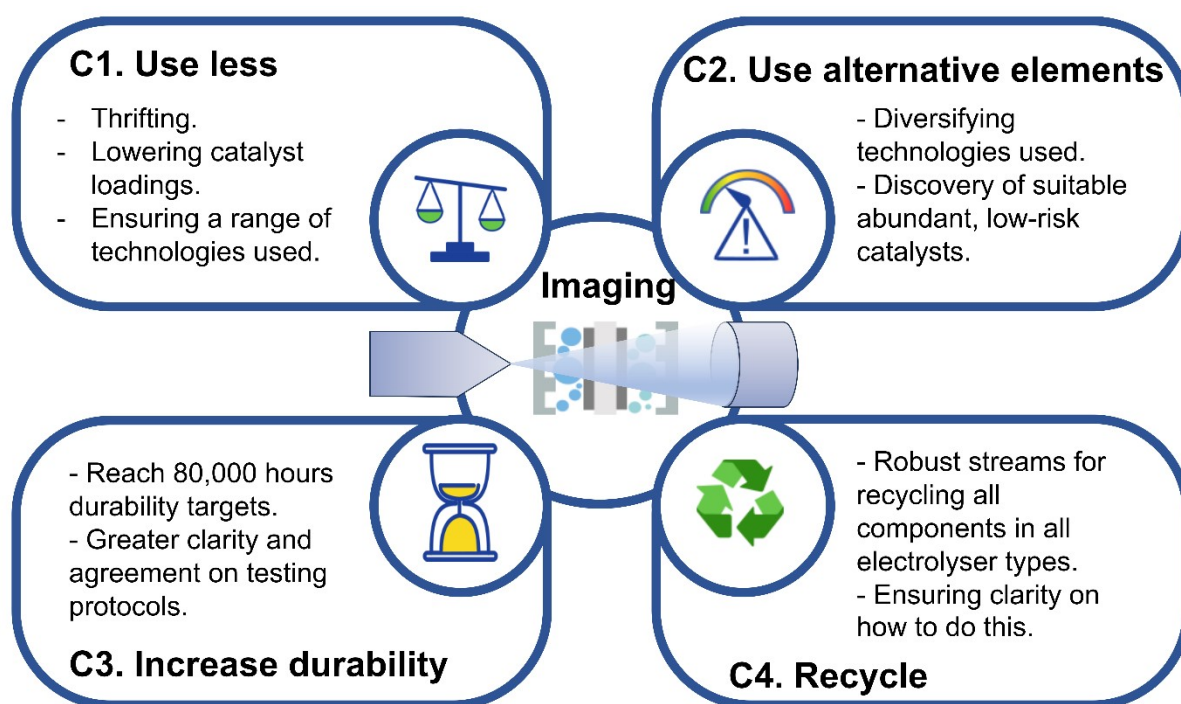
C1. Use less

- Thrifting.
- Lowering catalyst loadings.
- Ensuring a range of technologies used.

C2. Use alternative elements

- Diversifying technologies used.
- Discovery of suitable abundant, low-risk catalysts.

Imaging

- Reach 80,000 hours durability targets.
- Greater clarity and agreement on testing protocols.

C3. Increase durability

- Robust streams for recycling all components in all electrolyser types.
- Ensuring clarity on how to do this.

C4. Recycle